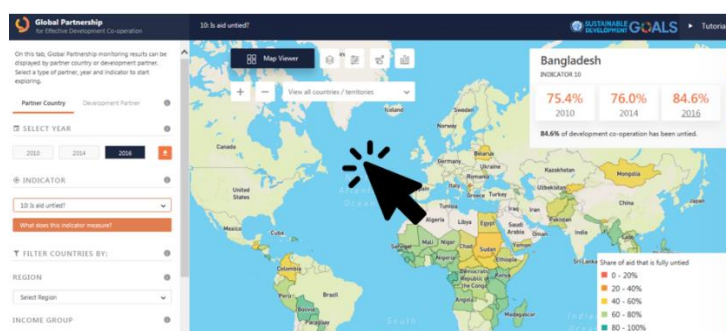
Global Partnership
for Effective Development Co-operation

10: Is aid untied?

SUSTAINABLE DEVELOPMENT GOALS

Tutoria

On this tab, Global Partnership monitoring results can be displayed by partner country or development partner. Select a type of partner, year and indicator to start exploring.

Partner Country

Development Partner

SELECT YEAR

2010

2014

2016

INDICATOR

10: Is aid untied?

What does this indicator measure?

FILTER COUNTRIES BY:

REGION

Select Region

INCOME GROUP

Map Viewer

View all countries / territories

Bangladesh

INDICATOR 10

| 75.4% | 76.0% | 84.6% |
|---|---|---|
| 2010 | 2014 | 2016 |

84.6% of development co-operation has been untied.

Share of aid that is fully untied

0 - 20%

20 - 40%

40 - 60%

60 - 80%

80 - 100%

Canada

United States

Mexico

Colombia

Brazil

Algeria

Libya

Egypt

Sudan

Ethiopia

Kenya

Somalia

Uzbekistan

Pakistan

Mongolia

China

Sri Lanka

South

Indian